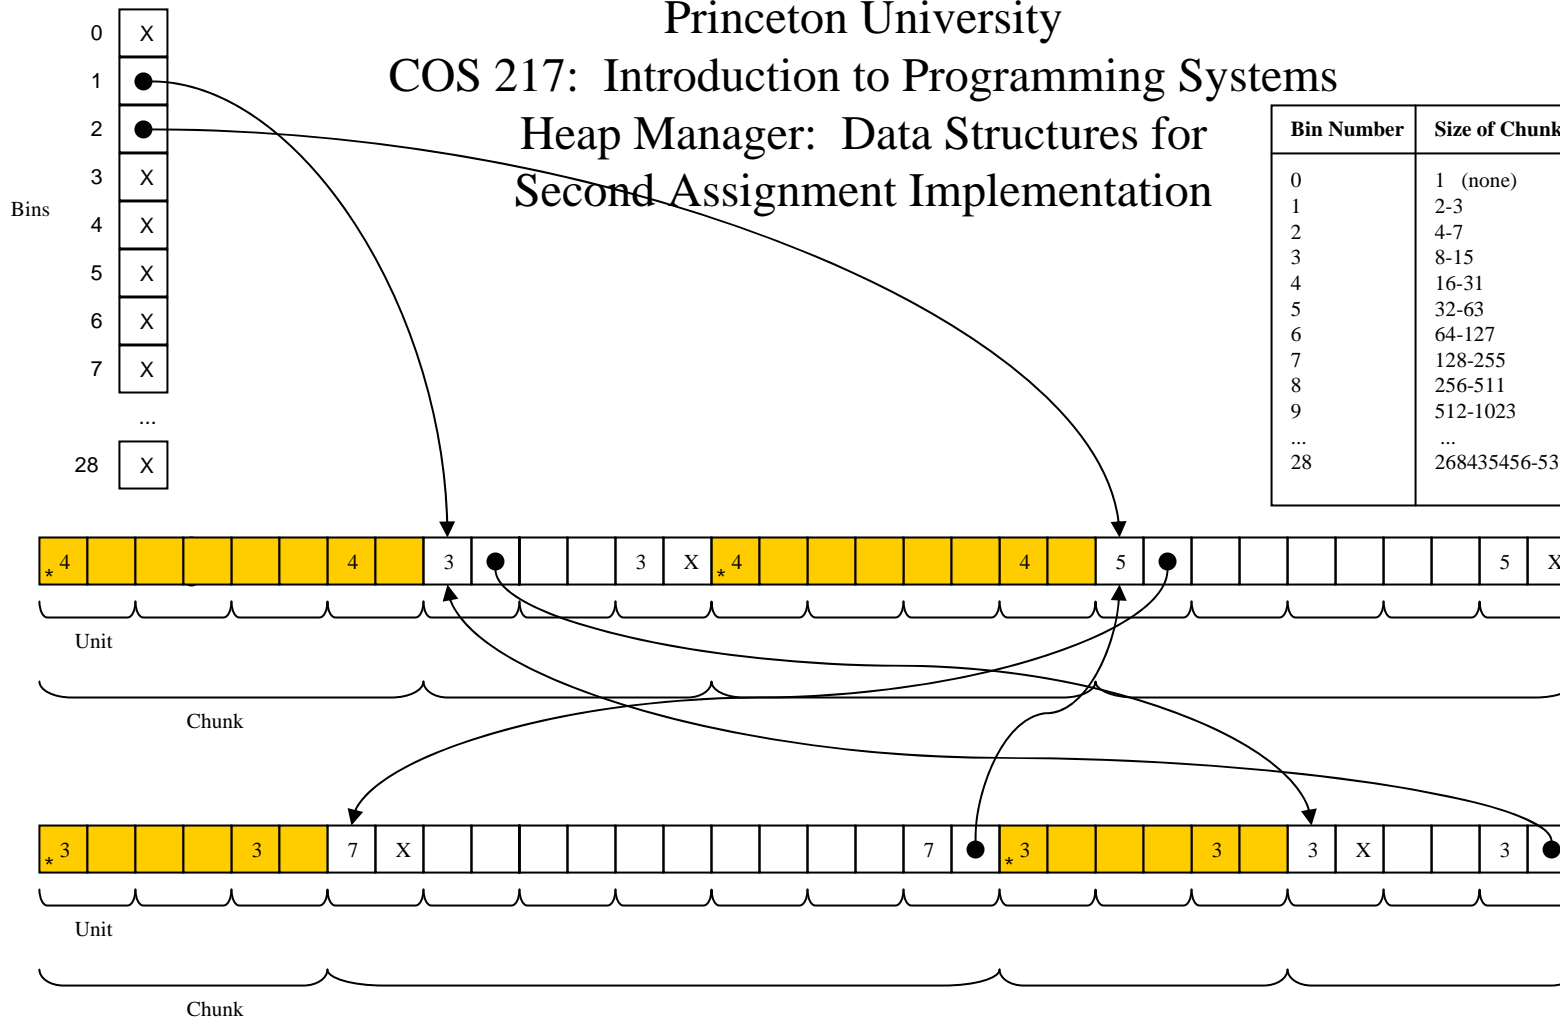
Princeton University
COS 217: Introduction to Programming Systems
Heap Manager: Data Structures for Second Assignment Implementation

| Bin Number | Size of Chunk |
|---|---|
| 0 | 1 (none) |
| 1 | 2-3 |
| 2 | 4-7 |
| 3 | 8-15 |
| 4 | 16-31 |
| 5 | 32-63 |
| 6 | 64-127 |
| 7 | 128-255 |
| 8 | 256-511 |
| 9 | 512-1023 |
| ... | ... |
| 28 | 268435456-53 |

Bins

0 X
1
2
3 X
4 X
5 X
6 X
7 X
...
28 X

* 4 4 3 3 X * 4 4 5 5 X

Unit

Chunk

* 3 3 7 X 7 * 3 3 3 X 3

Unit

Chunk